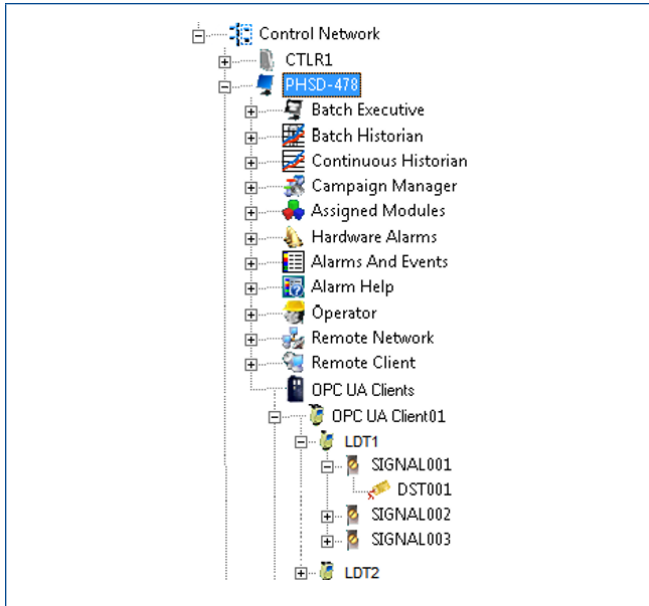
Control Network
CTLR1
PHSD-478
Batch Executive
Batch Historian
Continuous Historian
Campaign Manager
Assigned Modules
Hardware Alarms
Alarms And Events
Alarm Help
Operator
Remote Network
Remote Client
OPC UA Clients
OPC UA Client01
LDT1
SIGNAL001
DST001
SIGNAL002
SIGNAL003
LDT2